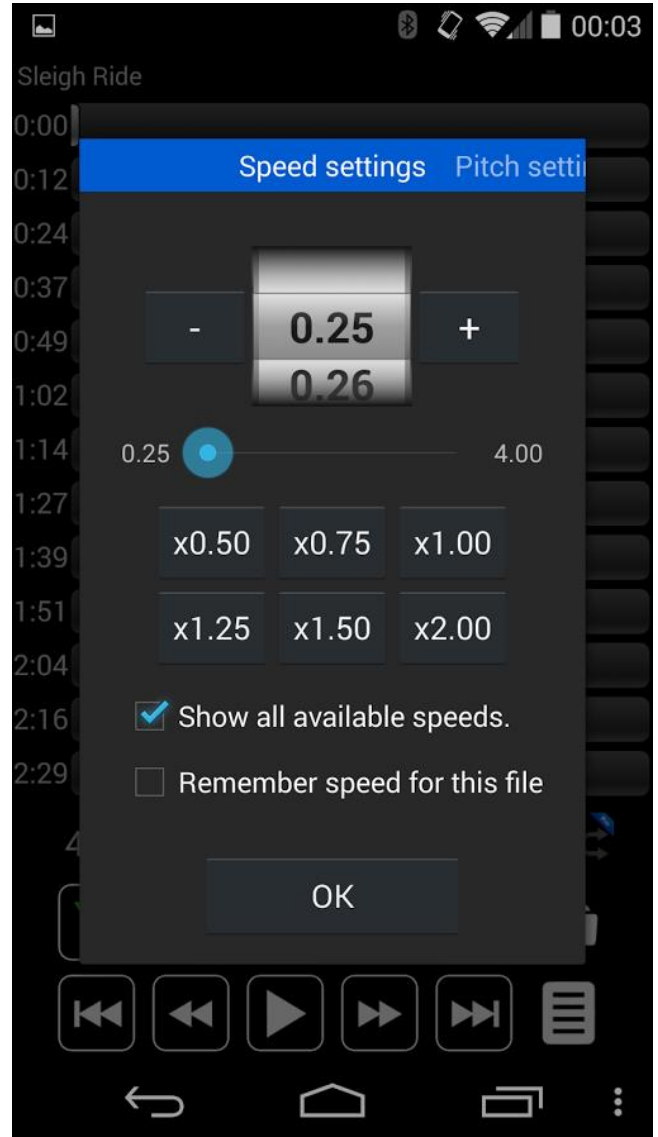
00:03

Sleigh Ride

0:00
0:12
0:24
0:37
0:49
1:02
1:14
1:27
1:39
1:51
2:04
2:16
2:29

Speed settings Pitch setti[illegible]

-
0.25
0.26
+

0.25
4.00

x0.50 x0.75 x1.00
x1.25 x1.50 x2.00

Show all available speeds.
Remember speed for this file

OK